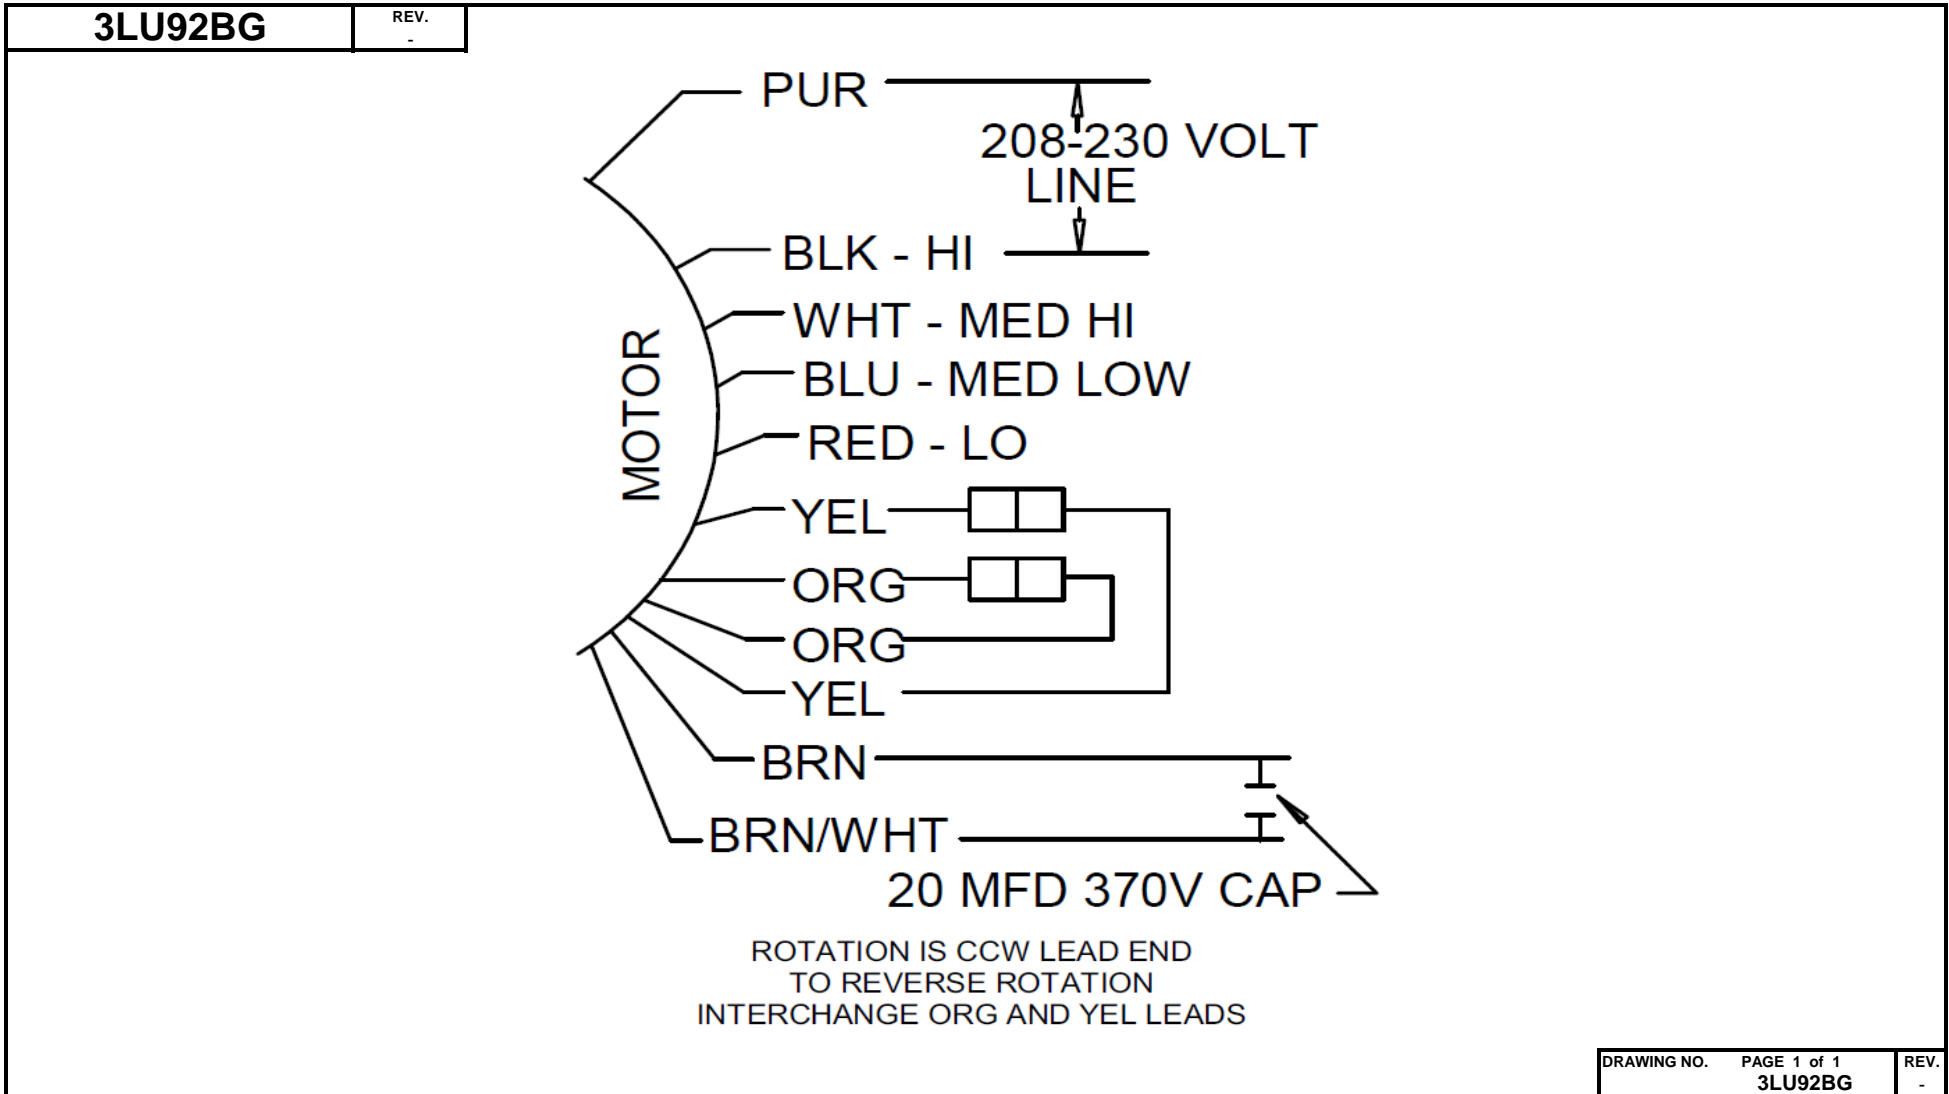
3LU92BG

REV.
-

PUR

208-230 VOLT
LINE

BLK - HI

WHT - MED HI

BLU - MED LOW

RED - LO

MOTOR

YEL

ORG

ORG

YEL

BRN

BRN/WHT

20 MFD 370V CAP

ROTATION IS CCW LEAD END
TO REVERSE ROTATION
INTERCHANGE ORG AND YEL LEADS

DRAWING NO. PAGE 1 of 1
3LU92BG

REV.
-